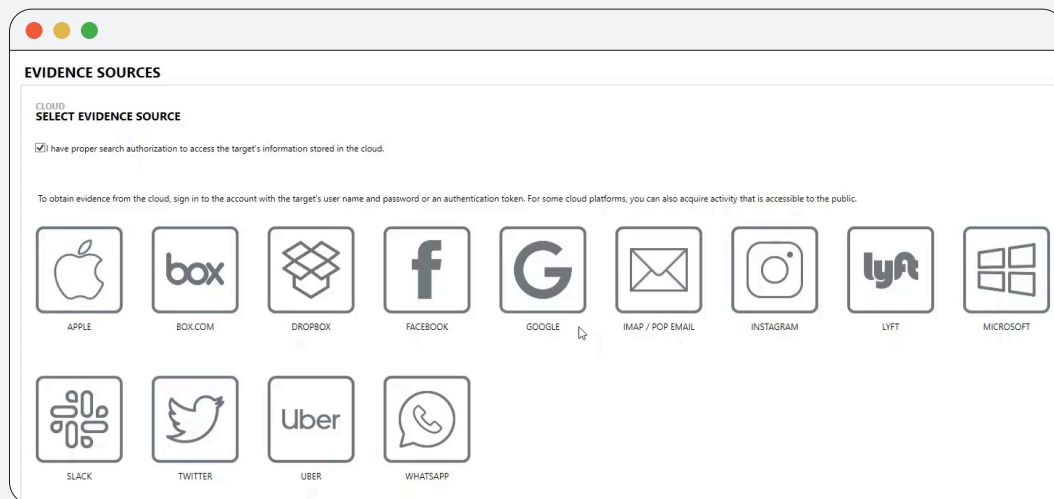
EVIDENCE SOURCES

CLOUD
SELECT EVIDENCE SOURCE

☑ I have proper search authorization to access the target's information stored in the cloud.

To obtain evidence from the cloud, sign in to the account with the target's user name and password or an authentication token. For some cloud platforms, you can also acquire activity that is accessible to the public.

box

lyft

APPLE BOX.COM DROPBOX FACEBOOK GOOGLE IMAP / POP EMAIL INSTAGRAM LYFT MICROSOFT

Uber

SLACK TWITTER UBER WHATSAPP